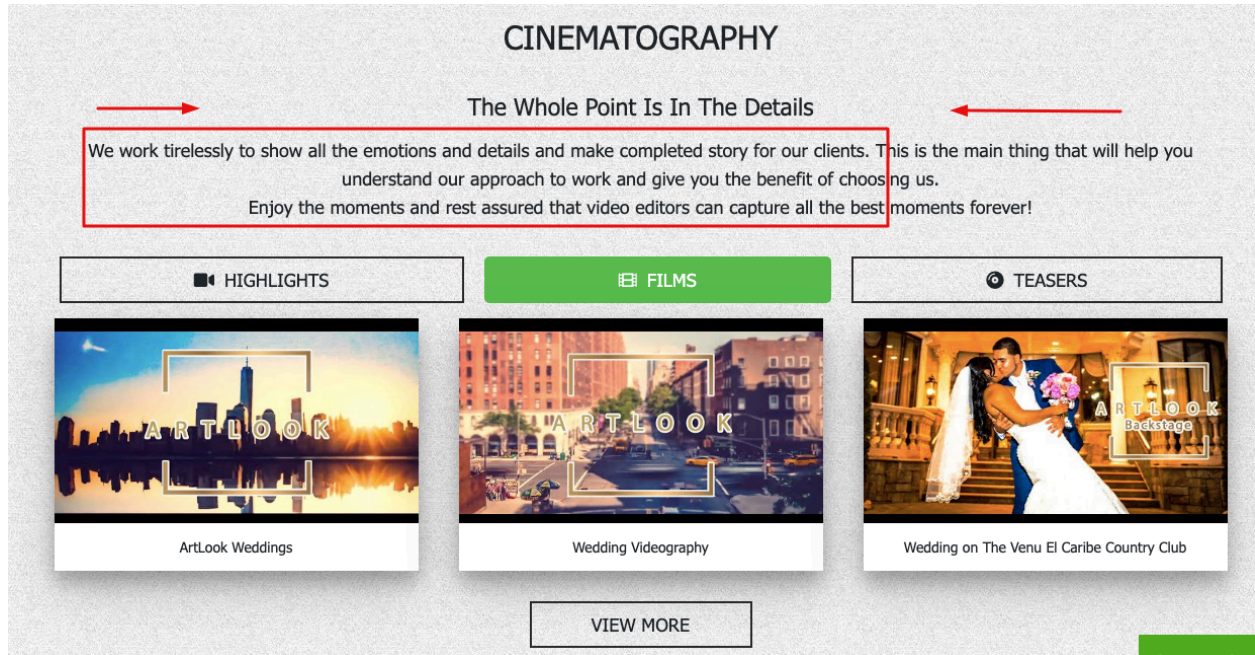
CINEMATOGRAPHY

The Whole Point Is In The Details

We work tirelessly to show all the emotions and details and make completed story for our clients. This is the main thing that will help you understand our approach to work and give you the benefit of choosing us.
Enjoy the moments and rest assured that video editors can capture all the best moments forever!

HIGHLIGHTS

FILMS

TEASERS

ARTLOOK

ArtLook Weddings

ARTLOOK

Wedding Videography

ARTLOOK Backstage

Wedding on The Venu El Caribe Country Club

VIEW MORE